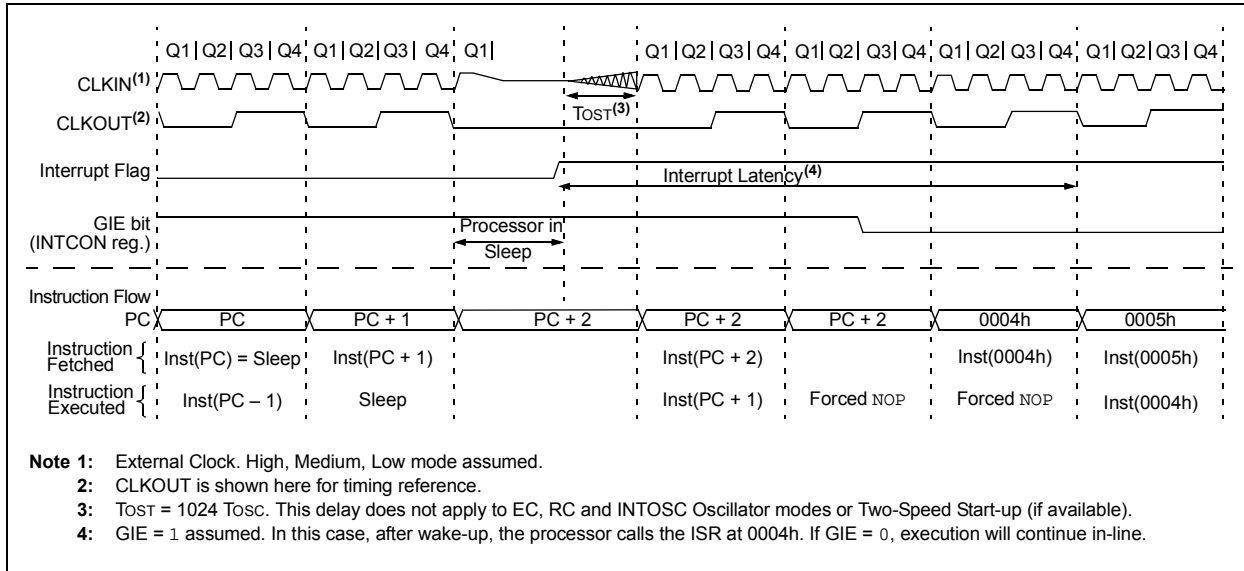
Q1 | Q2 | Q3 | Q4 | Q1 | Q2 | Q3 | Q4 | Q1 | Q1 | Q2 | Q3 | Q4 | Q1 | Q2 | Q3 | Q4 | Q1 | Q2 | Q3 | Q4 | Q1 | Q2 | Q3 | Q4

CLKIN$^{(1)}$

CLKOUT$^{(2)}$

TOST$^{(3)}$

Interrupt Flag

Interrupt Latency$^{(4)}$

GIE bit (INTCON reg.)

Processor in Sleep

Instruction Flow

| PC | PC | PC + 1 | PC + 2 | PC + 2 | PC + 2 | 0004h | 0005h |
|---|---|---|---|---|---|---|---|
| Instruction Fetched | Inst(PC) = Sleep | Inst(PC + 1) | | Inst(PC + 2) | | Inst(0004h) | Inst(0005h) |
| Instruction Executed | Inst(PC – 1) | Sleep | | Inst(PC + 1) | Forced NOP | Forced NOP | Inst(0004h) |

Note 1: External Clock. High, Medium, Low mode assumed.
2: CLKOUT is shown here for timing reference.
3: TOST = 1024 TOSC. This delay does not apply to EC, RC and INTOSC Oscillator modes or Two-Speed Start-up (if available).
4: GIE = 1 assumed. In this case, after wake-up, the processor calls the ISR at 0004h. If GIE = 0, execution will continue in-line.